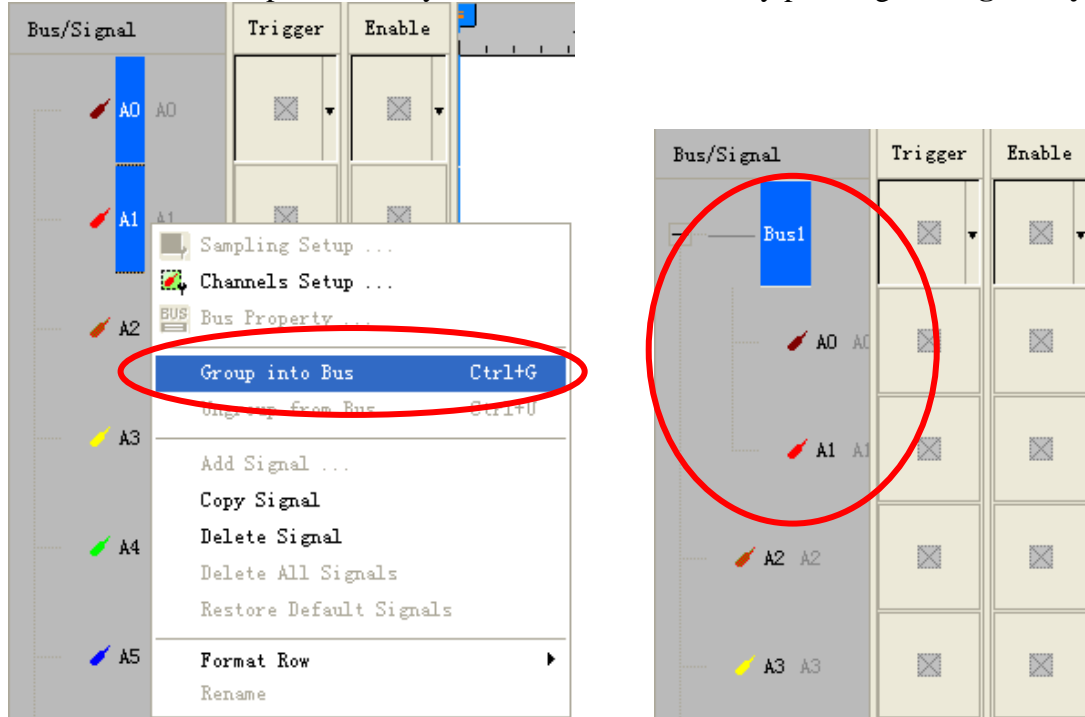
Bus/Signal | Trigger | Enable

A0 A0
A1 A1
A2
A3
A4
A5

Sampling Setup ...
Channels Setup ...
Bus Property ...
Group into Bus Ctrl+G
Ungroup from Bus Ctrl+U
Add Signal ...
Copy Signal
Delete Signal
Delete All Signals
Restore Default Signals
Format Row
Rename

Bus/Signal | Trigger | Enable

Bus1
A0 A0
A1 A1
A2 A2
A3 A3